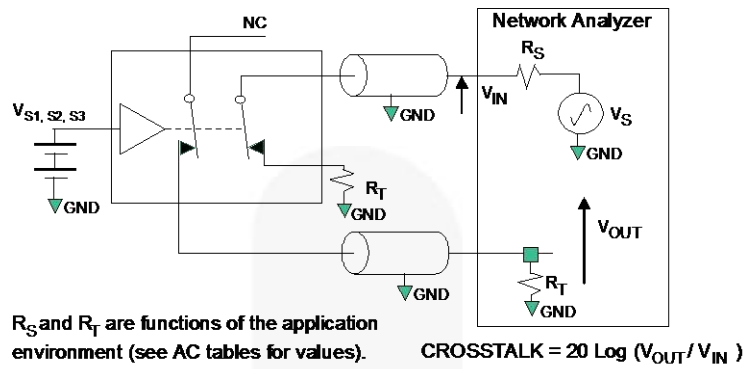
NC

Network Analyzer

$R_S$

$V_{S1, S2, S3}$

GND

$V_{IN}$

$V_S$

GND

$R_T$

GND

GND

$V_{OUT}$

GND

$R_T$

GND

$R_S$ and $R_T$ are functions of the application environment (see AC tables for values).

CROSSTALK = 20 Log ($V_{OUT}$ / $V_{IN}$ )